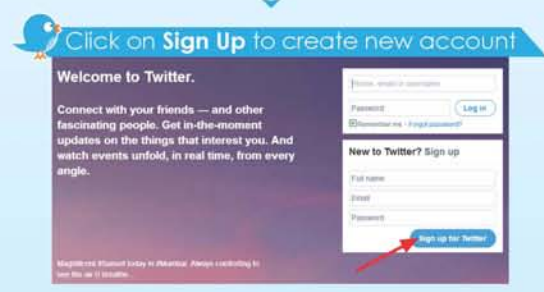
Click on Sign Up to create new account

Welcome to Twitter.

Connect with your friends — and other fascinating people. Get in-the-moment updates on the things that interest you. And watch events unfold, in real time, from every angle.

Magnificent #sunset today in #Mumbai. Always comforting to see this as it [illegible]

Phone, email or username

Password

Log in

Remember me · Forgot password?

New to Twitter? Sign up

Full name

Email

Password

Sign up for Twitter